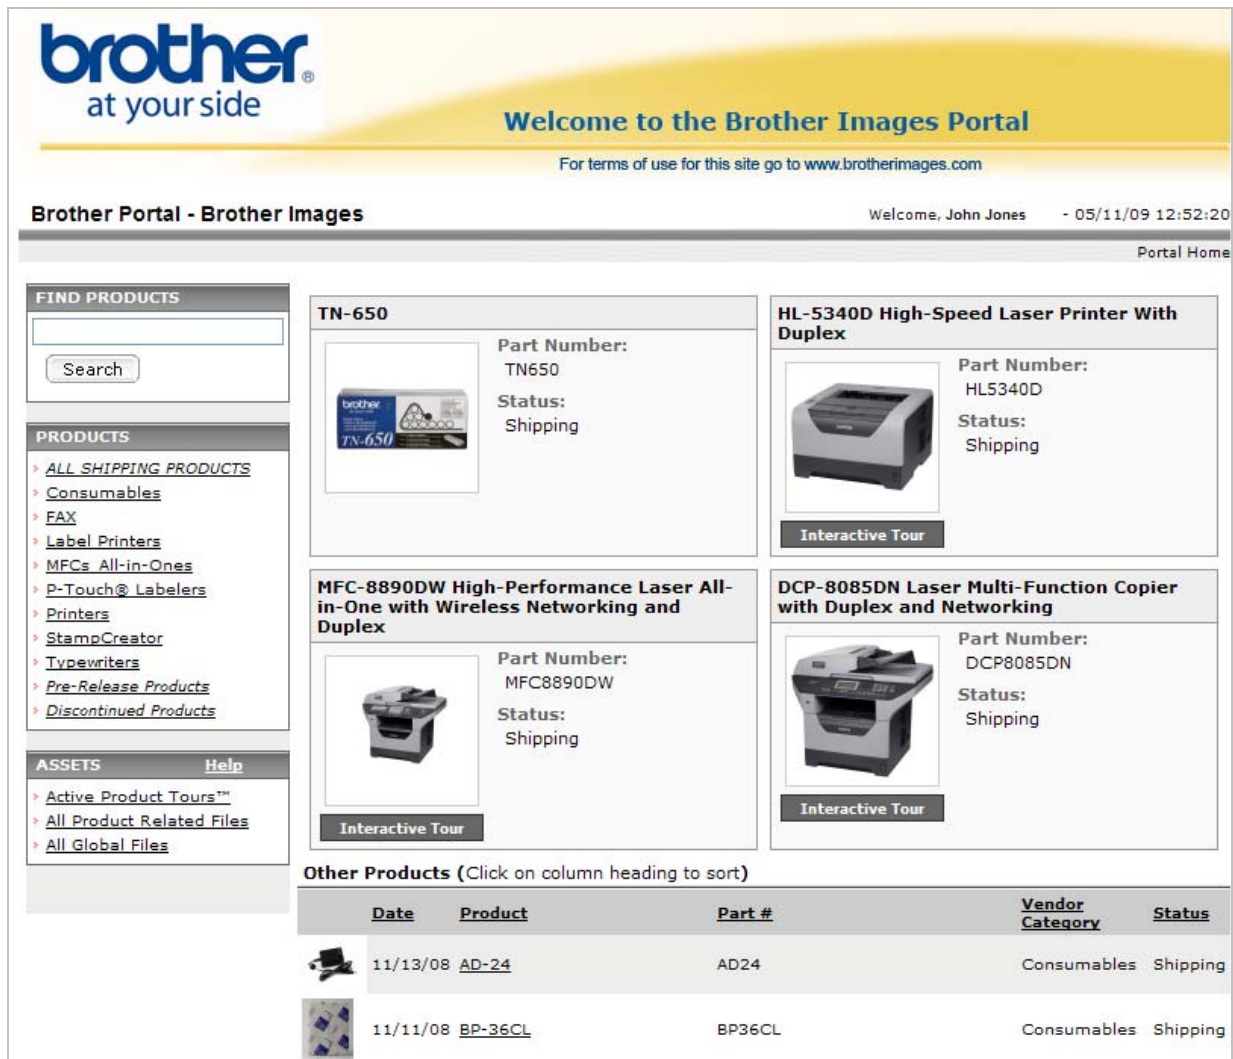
brother® at your side

Welcome to the Brother Images Portal

For terms of use for this site go to www.brotherimages.com

Brother Portal - Brother Images

Welcome, John Jones - 05/11/09 12:52:20

Portal Home

FIND PRODUCTS

Search

PRODUCTS

ALL SHIPPING PRODUCTS
Consumables
FAX
Label Printers
MFCs All-in-Ones
P-Touch® Labelers
Printers
StampCreator
Typewriters
Pre-Release Products
Discontinued Products

ASSETS Help

Active Product Tours™
All Product Related Files
All Global Files

TN-650

brother TN-650

Part Number:
TN650
Status:
Shipping

HL-5340D High-Speed Laser Printer With Duplex

Part Number:
HL5340D
Status:
Shipping

Interactive Tour

MFC-8890DW High-Performance Laser All-in-One with Wireless Networking and Duplex

Part Number:
MFC8890DW
Status:
Shipping

Interactive Tour

DCP-8085DN Laser Multi-Function Copier with Duplex and Networking

Part Number:
DCP8085DN
Status:
Shipping

Interactive Tour

Other Products (Click on column heading to sort)

| | Date | Product | Part # | Vendor Category | Status |
|---|---|---|---|---|---|
| | 11/13/08 | AD-24 | AD24 | Consumables | Shipping |
| | 11/11/08 | BP-36CL | BP36CL | Consumables | Shipping |